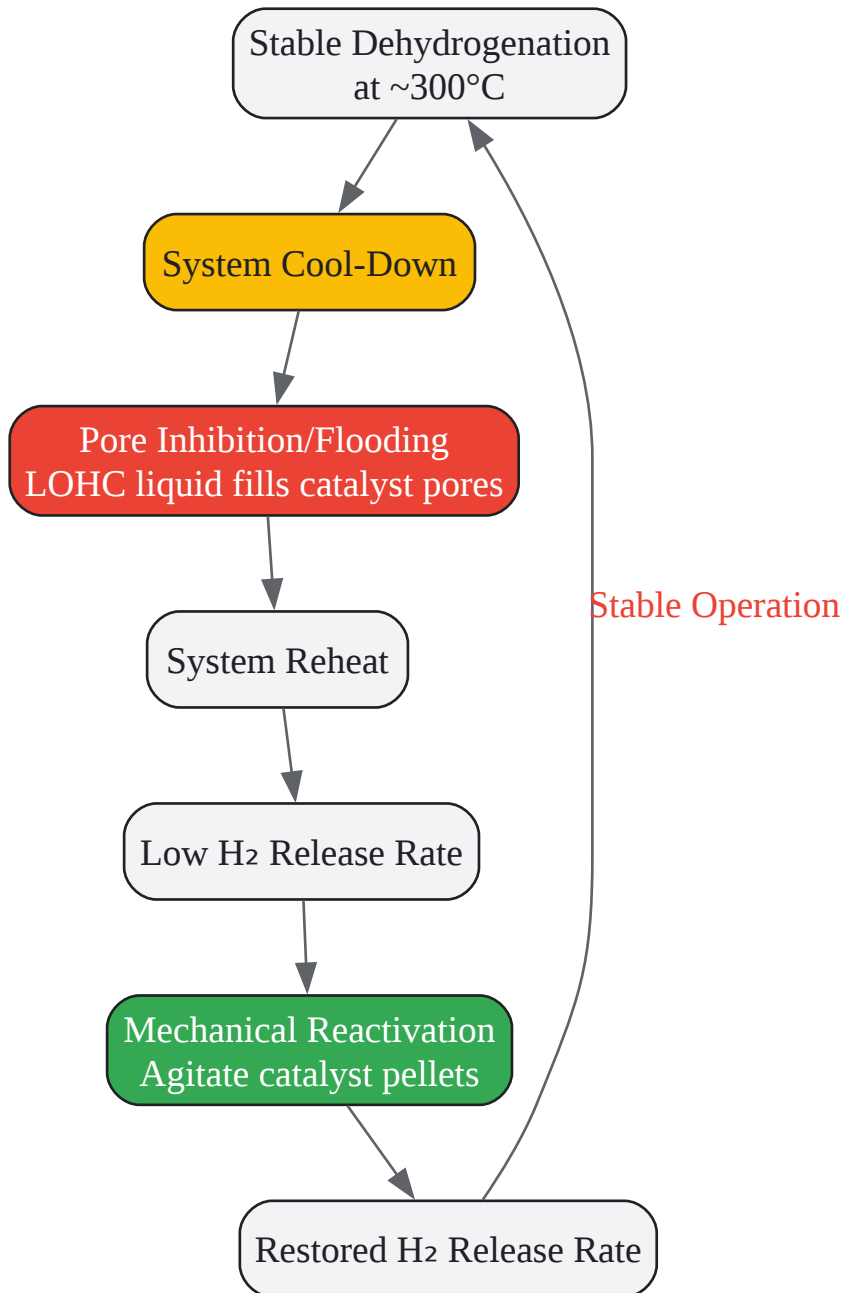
Stable Dehydrogenation at ~300°C

System Cool-Down

Pore Inhibition/Flooding
LOHC liquid fills catalyst pores

System Reheat

Low $H_2$ Release Rate

Mechanical Reactivation
Agitate catalyst pellets

Restored $H_2$ Release Rate

Stable Operation